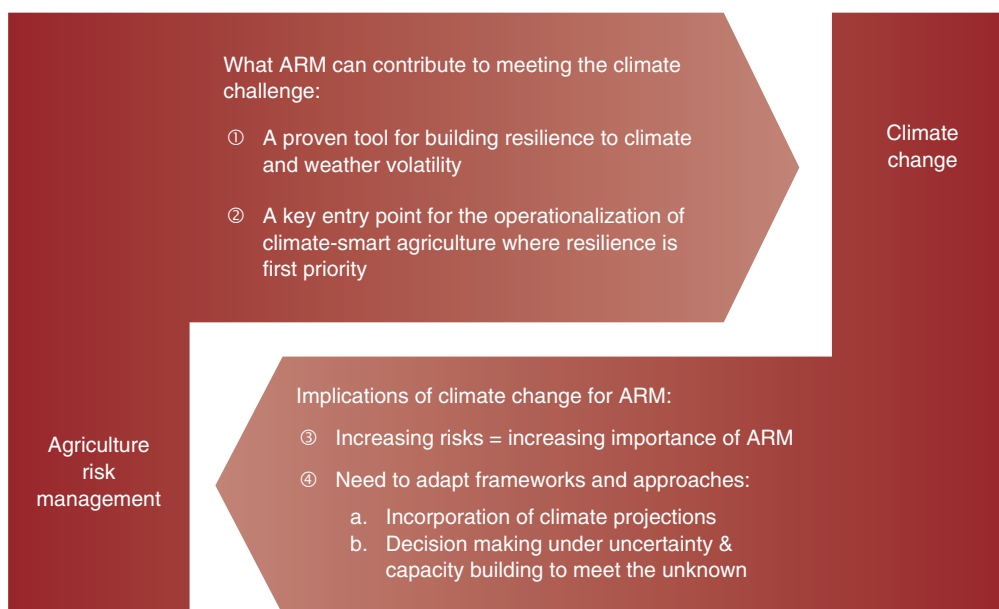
What ARM can contribute to meeting the climate challenge:

① A proven tool for building resilience to climate and weather volatility

② A key entry point for the operationalization of climate-smart agriculture where resilience is first priority

Climate change

Implications of climate change for ARM:

③ Increasing risks = increasing importance of ARM

④ Need to adapt frameworks and approaches:

a. Incorporation of climate projections
b. Decision making under uncertainty & capacity building to meet the unknown

Agriculture risk management